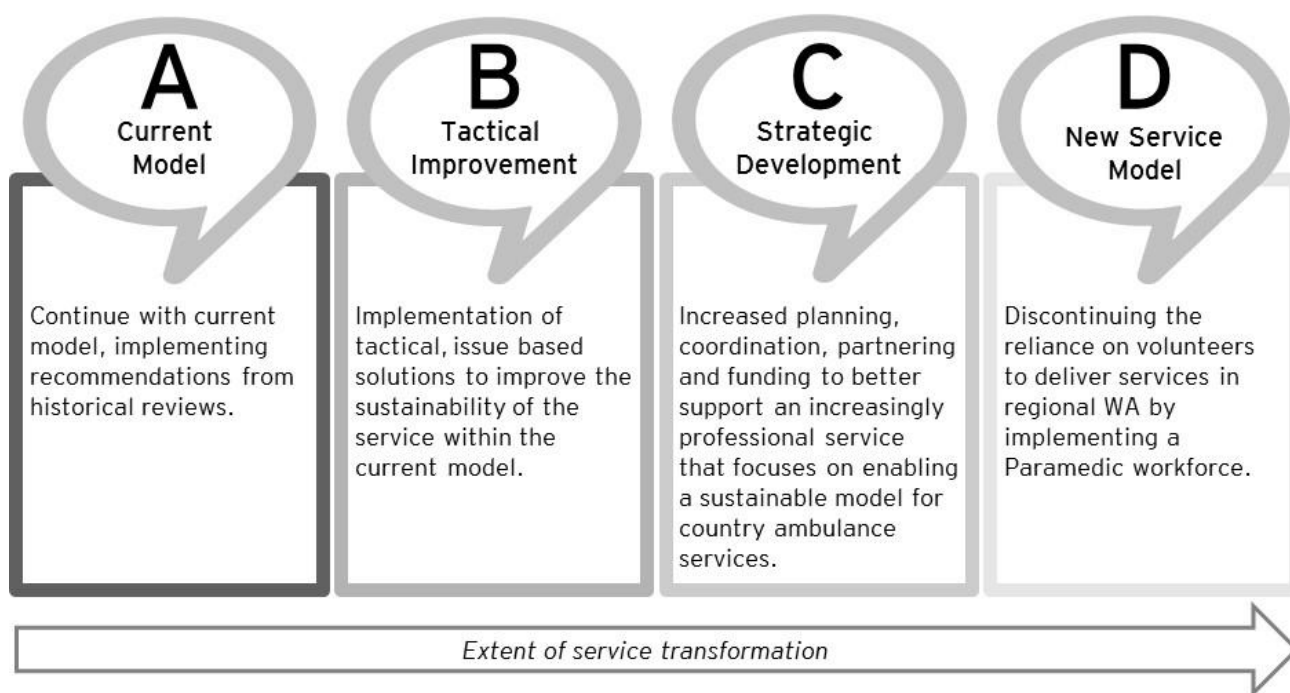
A
Current Model

Continue with current model, implementing recommendations from historical reviews.

B
Tactical Improvement

Implementation of tactical, issue based solutions to improve the sustainability of the service within the current model.

C
Strategic Development

Increased planning, coordination, partnering and funding to better support an increasingly professional service that focuses on enabling a sustainable model for country ambulance services.

D
New Service Model

Discontinuing the reliance on volunteers to deliver services in regional WA by implementing a Paramedic workforce.

Extent of service transformation